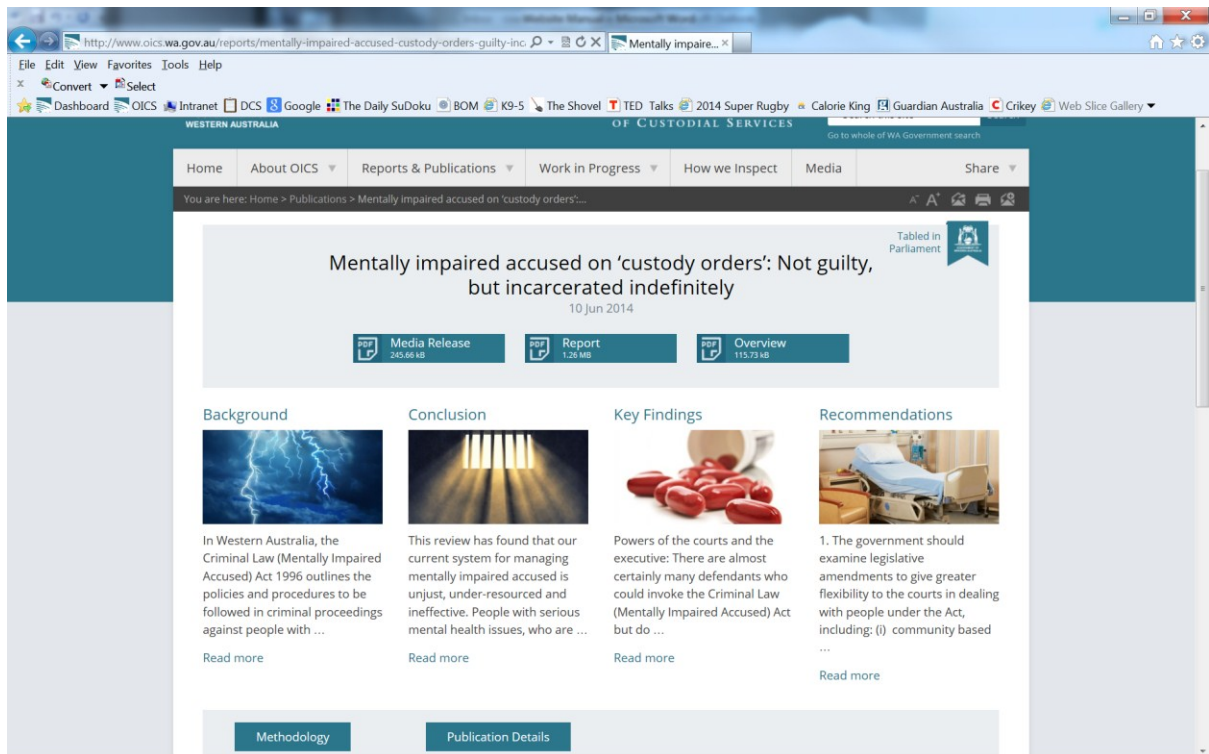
http://www.oics.wa.gov.au/reports/mentally-impaired-accused-custody-orders-guilty-inc

Mentally impaire...

File Edit View Favorites Tools Help

Convert Select

Dashboard OICS Intranet DCS Google The Daily SuDoku BOM K9-5 The Shovel TED Talks 2014 Super Rugby Calorie King Guardian Australia Crikey Web Slice Gallery

WESTERN AUSTRALIA

OF CUSTODIAL SERVICES

Go to whole of WA Government search

Home | About OICS | Reports & Publications | Work in Progress | How we Inspect | Media | Share

You are here: Home > Publications > Mentally impaired accused on 'custody orders':...

Tabled in Parliament

Mentally impaired accused on 'custody orders': Not guilty, but incarcerated indefinitely

10 Jun 2014

Media Release 245.66 kB

Report 1.26 MB

Overview 115.73 kB

Background

In Western Australia, the Criminal Law (Mentally Impaired Accused) Act 1996 outlines the policies and procedures to be followed in criminal proceedings against people with ...

Read more

Conclusion

This review has found that our current system for managing mentally impaired accused is unjust, under-resourced and ineffective. People with serious mental health issues, who are ...

Read more

Key Findings

Powers of the courts and the executive: There are almost certainly many defendants who could invoke the Criminal Law (Mentally Impaired Accused) Act but do ...

Read more

Recommendations

1. The government should examine legislative amendments to give greater flexibility to the courts in dealing with people under the Act, including: (i) community based ...

Read more

Methodology

Publication Details